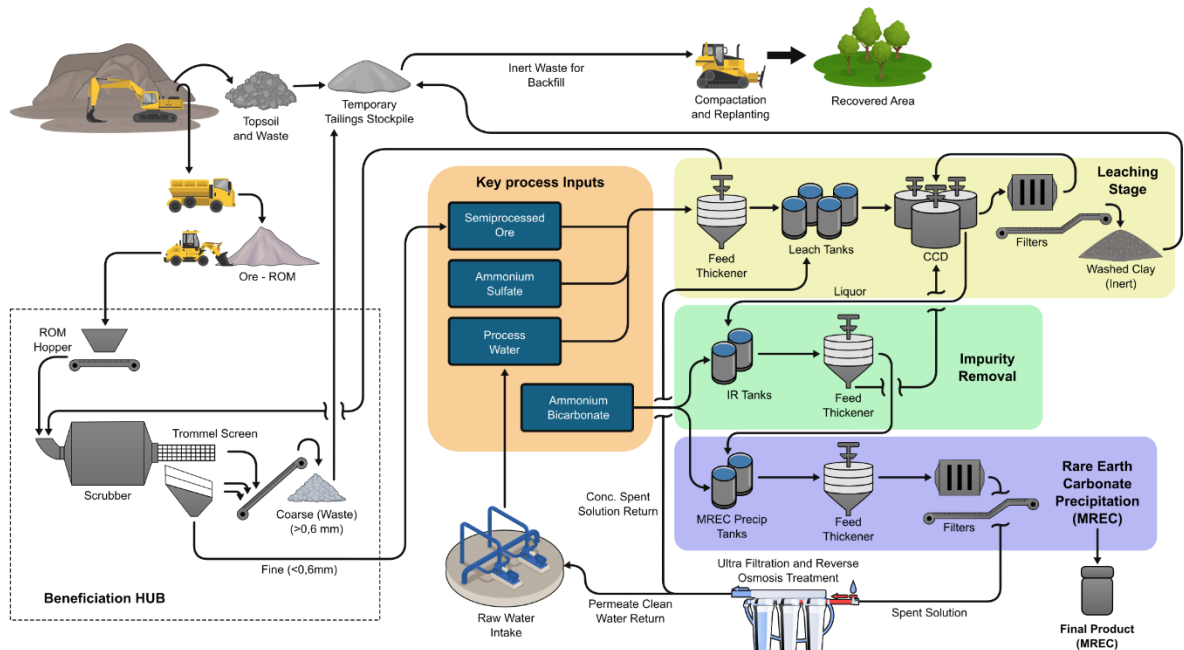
Topsoil and Waste

Temporary Tailings Stockpile

Inert Waste for Backfill

Compactation and Replanting

Recovered Area

Ore - ROM

Key process Inputs

Semiprocessed Ore

Ammonium Sulfate

Process Water

Ammonium Bicarbonate

Leaching Stage

Feed Thickener

Leach Tanks

CCD

Filters

Washed Clay (Inert)

Liquor

Impurity Removal

IR Tanks

Feed Thickener

Rare Earth Carbonate Precipitation (MREC)

MREC Precip Tanks

Feed Thickener

Filters

ROM Hopper

Trommel Screen

Scrubber

Coarse (Waste) (>0,6 mm)

Fine (<0,6mm)

Beneficiation HUB

Conc. Spent Solution Return

Raw Water Intake

Permeate Clean Water Return

Ultra Filtration and Reverse Osmosis Treatment

Spent Solution

Final Product (MREC)